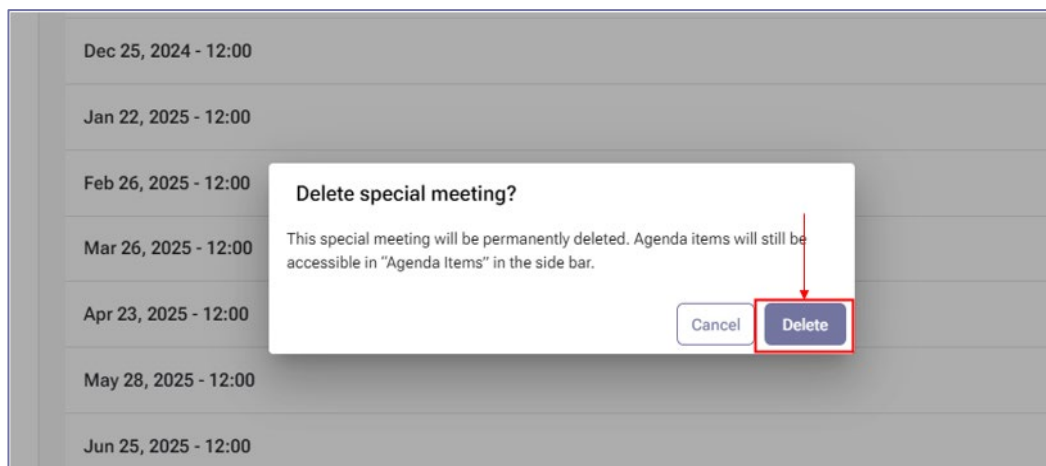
Dec 25, 2024 - 12:00

Jan 22, 2025 - 12:00

Feb 26, 2025 - 12:00

Mar 26, 2025 - 12:00

Apr 23, 2025 - 12:00

May 28, 2025 - 12:00

Jun 25, 2025 - 12:00

Delete special meeting?

This special meeting will be permanently deleted. Agenda items will still be accessible in "Agenda Items" in the side bar.

Cancel

Delete